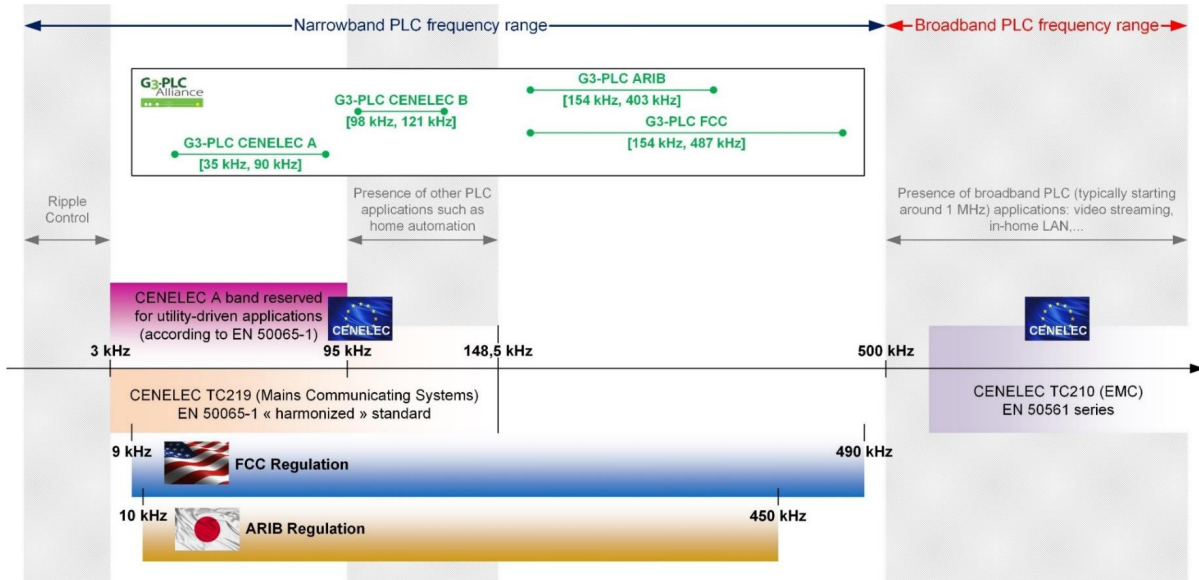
Narrowband PLC frequency range

Broadband PLC frequency range

G3-PLC Alliance

G3-PLC CENELEC A
[35 kHz, 90 kHz]

G3-PLC CENELEC B
[98 kHz, 121 kHz]

G3-PLC ARIB
[154 kHz, 403 kHz]

G3-PLC FCC
[154 kHz, 487 kHz]

Ripple Control

Presence of other PLC applications such as home automation

Presence of broadband PLC (typically starting around 1 MHz) applications: video streaming, in-home LAN,...

CENELEC A band reserved for utility-driven applications (according to EN 50065-1)

CENELEC

CENELEC

3 kHz

95 kHz

148,5 kHz

500 kHz

CENELEC TC219 (Mains Communicating Systems)
EN 50065-1 « harmonized » standard

CENELEC TC210 (EMC)
EN 50561 series

9 kHz

FCC Regulation

490 kHz

10 kHz

ARIB Regulation

450 kHz